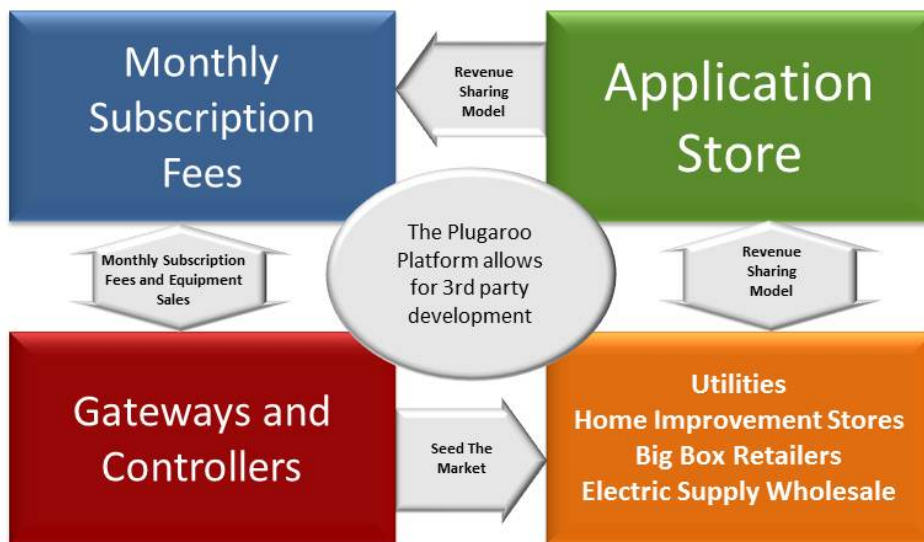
Monthly Subscription Fees

Revenue Sharing Model

Application Store

Monthly Subscription Fees and Equipment Sales

The Plugaroo Platform allows for 3rd party development

Revenue Sharing Model

Gateways and Controllers

Seed The Market

Utilities
Home Improvement Stores
Big Box Retailers
Electric Supply Wholesale